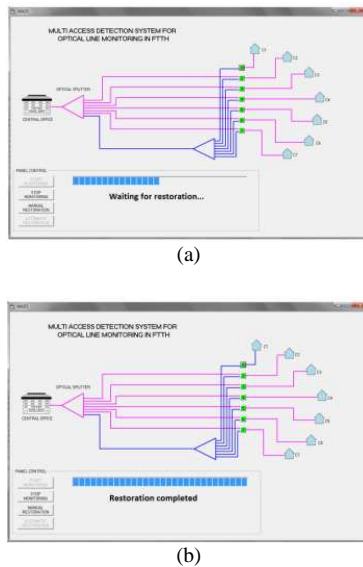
MULTI ACCESS DETECTION SYSTEM FOR OPTICAL LINE MONITORING IN FTTH

OPTICAL SPLITTER

CENTRAL OFFICE

PANEL CONTROL

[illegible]

STOP MONITORING

MANUAL RESTORATION

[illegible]

Waiting for restoration...

(a)

MULTI ACCESS DETECTION SYSTEM FOR OPTICAL LINE MONITORING IN FTTH

OPTICAL SPLITTER

CENTRAL OFFICE

PANEL CONTROL

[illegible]

STOP MONITORING

MANUAL RESTORATION

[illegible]

Restoration completed

(b)